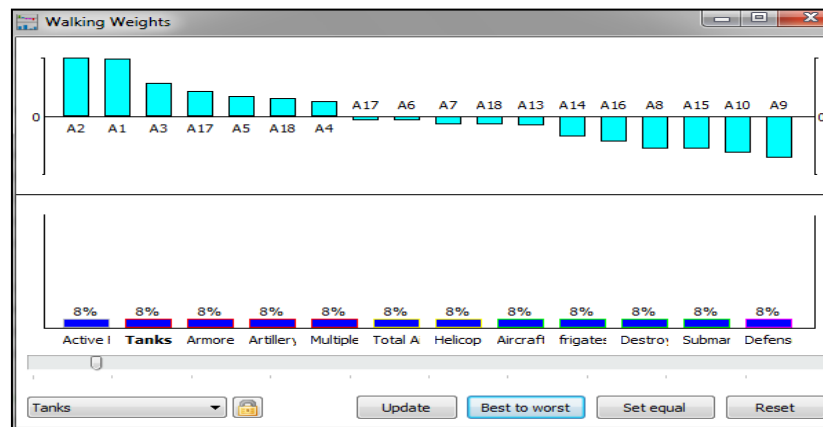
Walking Weights

0
A2 A1 A3 A17 A5 A18 A4 A17 A6 A7 A18 A13 A14 A16 A8 A15 A10 A9

8% 8% 8% 8% 8% 8% 8% 8% 8% 8% 8% 8%
Active I Tanks Armore Artillery Multiple Total A Helicop Aircraft frigates Destroy Submar Defens

Tanks
Update
Best to worst
Set equal
Reset